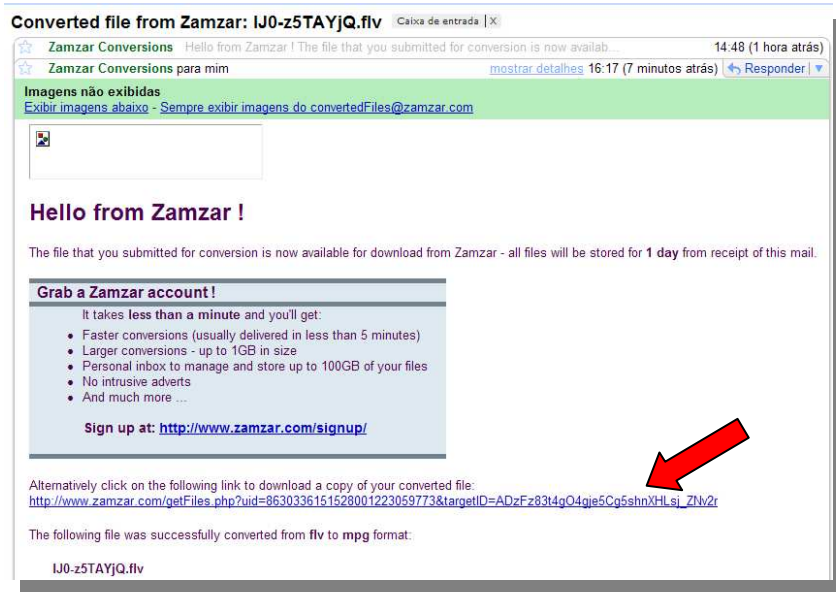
Converted file from Zamzar: IJ0-z5TAYjQ.flv Caixa de entrada | X

Zamzar Conversions Hello from Zamzar ! The file that you submitted for conversion is now availab... 14:48 (1 hora atrás)

Zamzar Conversions para mim mostrar detalhes 16:17 (7 minutos atrás) Responder

Imagens não exibidas
Exibir imagens abaixo - Sempre exibir imagens do convertedFiles@zamzar.com

Hello from Zamzar !

The file that you submitted for conversion is now available for download from Zamzar - all files will be stored for 1 day from receipt of this mail.

Grab a Zamzar account !

It takes less than a minute and you'll get:

- Faster conversions (usually delivered in less than 5 minutes)
- Larger conversions - up to 1GB in size
- Personal inbox to manage and store up to 100GB of your files
- No intrusive adverts
- And much more ...

Sign up at: http://www.zamzar.com/signup/

Alternatively click on the following link to download a copy of your converted file:
http://www.zamzar.com/getFiles.php?uid=863033615152800122305977 3&targetID=ADzFz83t4gO4gje5Cg5shnXHLsj_ZNv2r

The following file was successfully converted from flv to mpg format:

IJ0-z5TAYjQ.flv